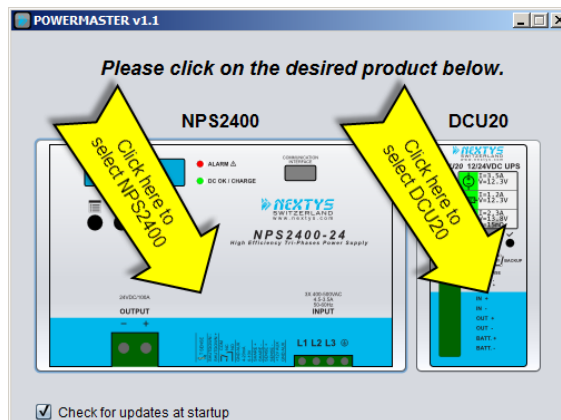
POWERMASTER v1.1

Please click on the desired product below.

NPS2400

DCU20

Click here to select NPS2400

Click here to select DCU20

ALARM

DC OK / CHARGE

COMMUNICATION INTERFACE

NEXTYS SWITZERLAND www.nextys.com

NPS2400-24

High Efficiency Tri-Phases Power Supply

24VDC/100A

OUTPUT

− +

3X 400-500VAC 4.5-3.5A 50-60Hz

INPUT

L1 L2 L3

NEXTYS SWITZERLAND

DCU20 12/24VDC UPS

I=3.5A V=12.3V

I=1.2A V=12.3V

I=2.3A V=13.8V

IN +

IN -

OUT +

OUT -

BATT +

BATT -

Check for updates at startup